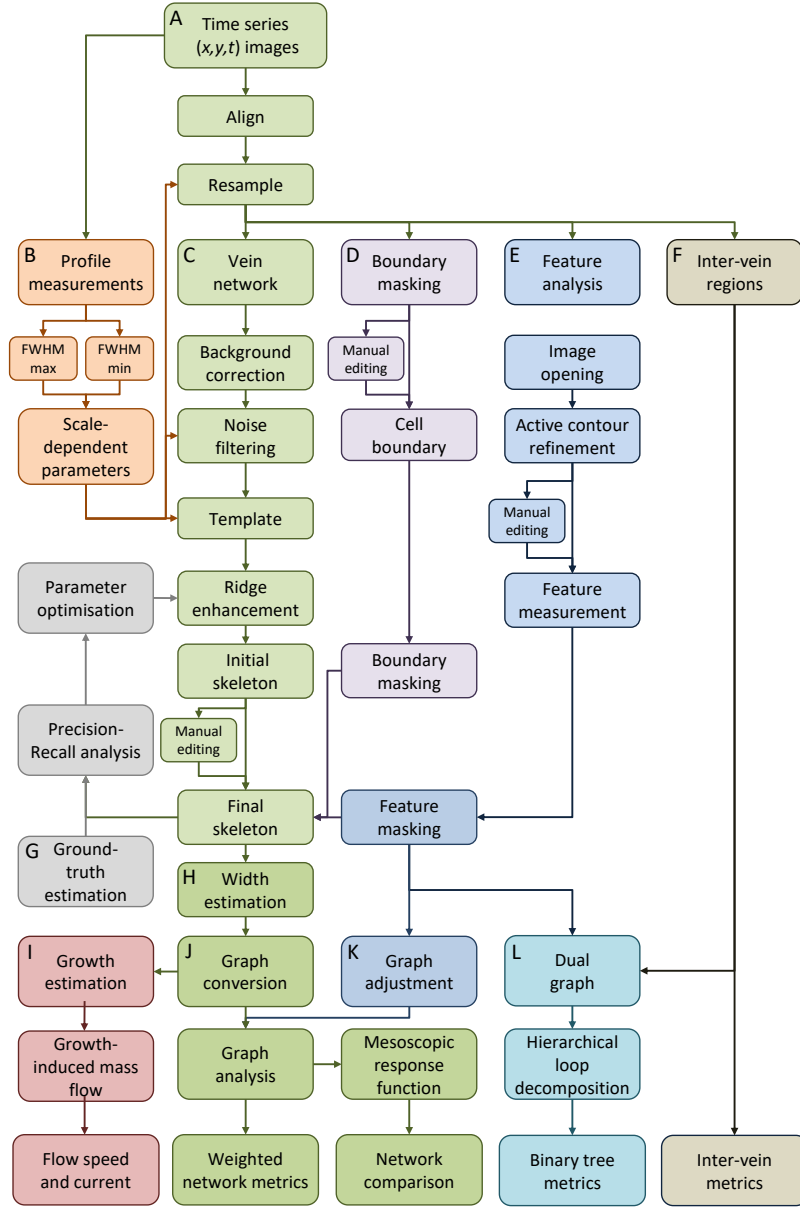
A Time series ($x,y,t$) images

Align

Resample

B Profile measurements

FWHM max

FWHM min

Scale-dependent parameters

C Vein network

Background correction

Noise filtering

Template

D Boundary masking

Manual editing

Cell boundary

E Feature analysis

Image opening

Active contour refinement

Manual editing

Feature measurement

F Inter-vein regions

Parameter optimisation

Ridge enhancement

Initial skeleton

Manual editing

Boundary masking

Precision-Recall analysis

Final skeleton

Feature masking

G Ground-truth estimation

H Width estimation

I Growth estimation

J Graph conversion

K Graph adjustment

L Dual graph

Growth-induced mass flow

Graph analysis

Mesoscopic response function

Hierarchical loop decomposition

Flow speed and current

Weighted network metrics

Network comparison

Binary tree metrics

Inter-vein metrics